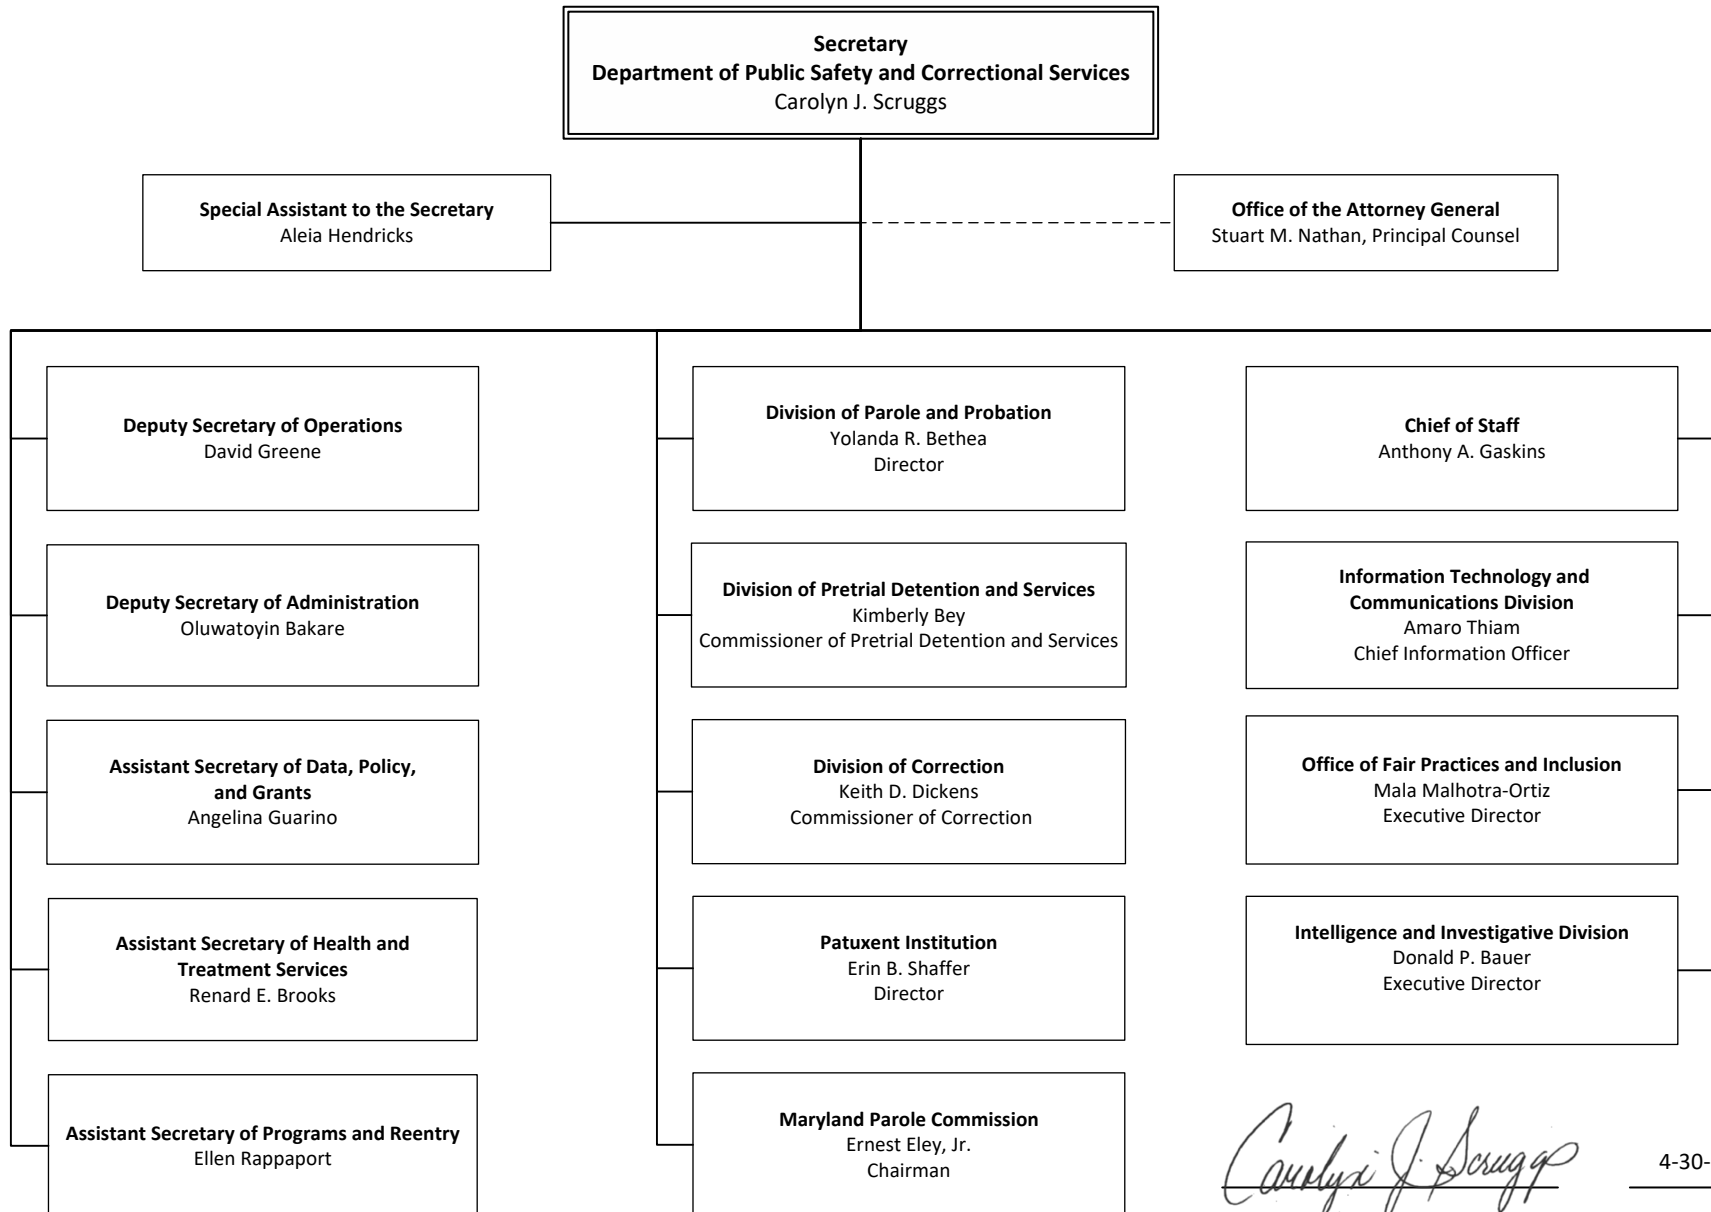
**Secretary**
**Department of Public Safety and Correctional Services**
Carolyn J. Scruggs

**Special Assistant to the Secretary**
Aleia Hendricks

**Office of the Attorney General**
Stuart M. Nathan, Principal Counsel

**Deputy Secretary of Operations**
David Greene

**Deputy Secretary of Administration**
Oluwatoyin Bakare

**Assistant Secretary of Data, Policy, and Grants**
Angelina Guarino

**Assistant Secretary of Health and Treatment Services**
Renard E. Brooks

**Assistant Secretary of Programs and Reentry**
Ellen Rappaport

**Division of Parole and Probation**
Yolanda R. Bethea
Director

**Division of Pretrial Detention and Services**
Kimberly Bey
Commissioner of Pretrial Detention and Services

**Division of Correction**
Keith D. Dickens
Commissioner of Correction

**Patuxent Institution**
Erin B. Shaffer
Director

**Maryland Parole Commission**
Ernest Eley, Jr.
Chairman

**Chief of Staff**
Anthony A. Gaskins

**Information Technology and Communications Division**
Amaro Thiam
Chief Information Officer

**Office of Fair Practices and Inclusion**
Mala Malhotra-Ortiz
Executive Director

**Intelligence and Investigative Division**
Donald P. Bauer
Executive Director

Carolyn J. Scruggs

4-30-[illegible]